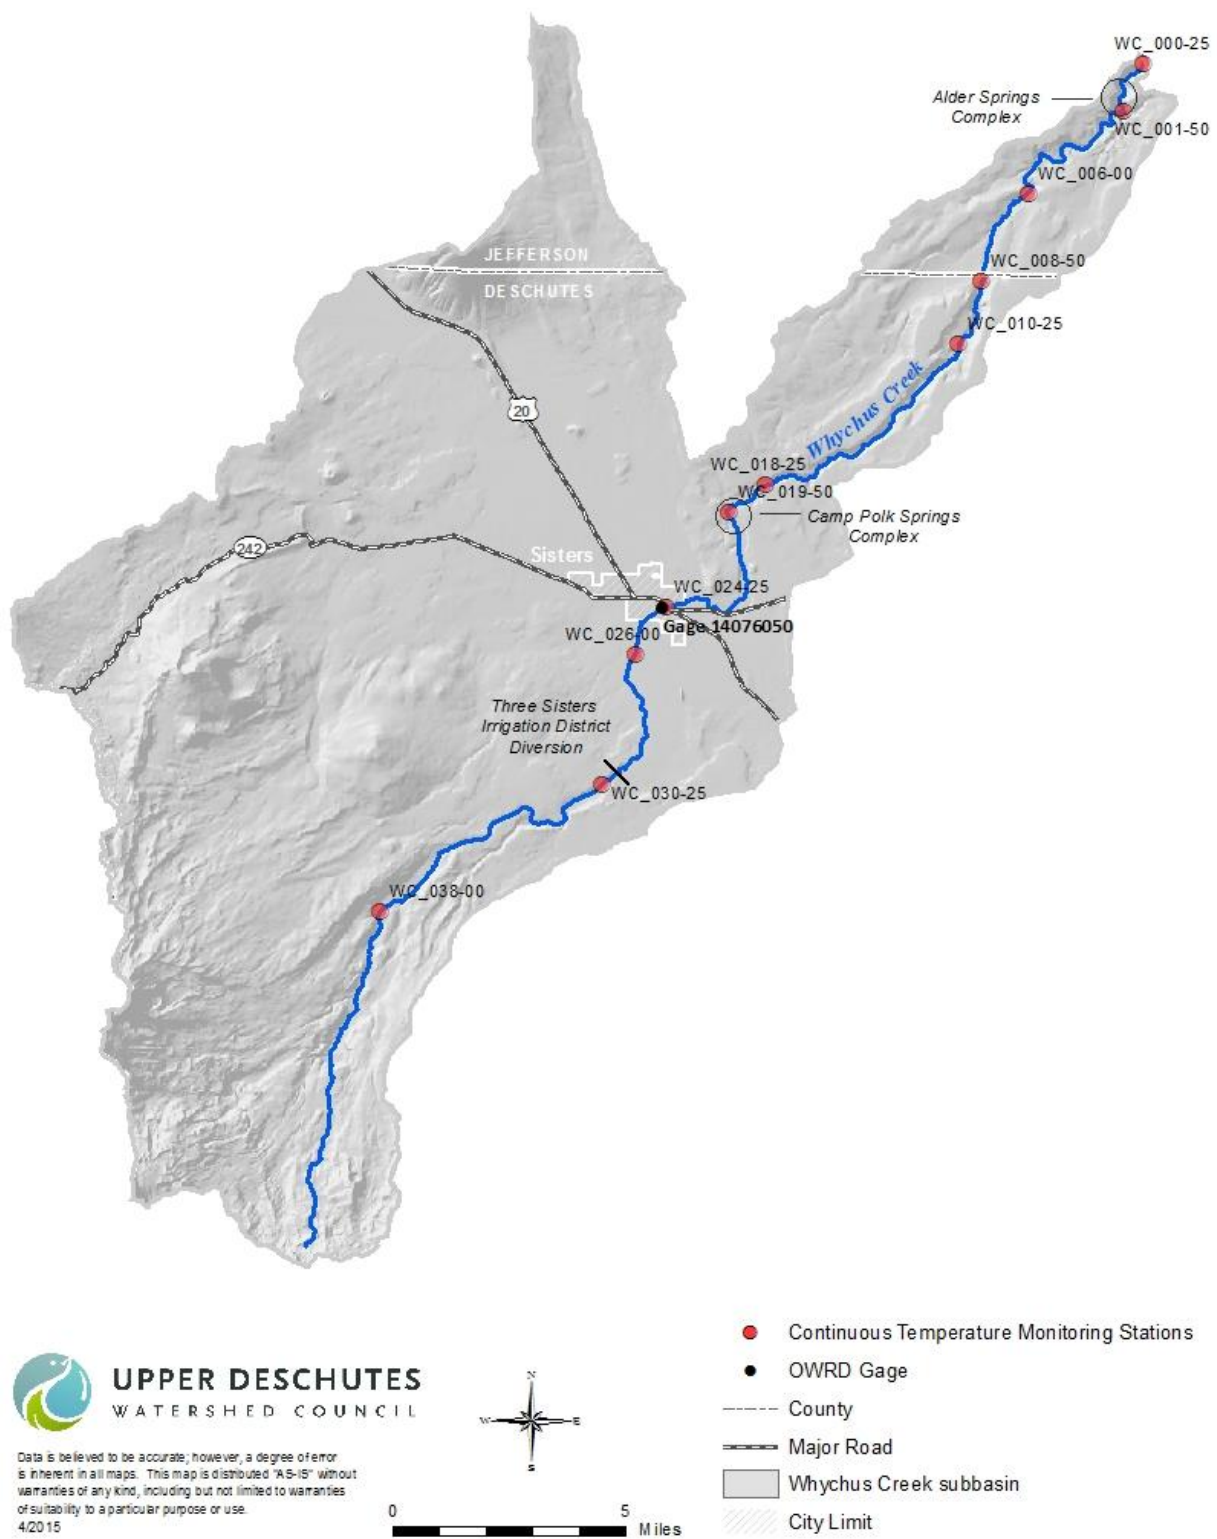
WC_000-25

Alder Springs Complex

WC_001-50

WC_006-00

JEFFERSON

DESCHUTES

WC_008-50

WC_010-25

20

Whychus Creek

WC_018-25

WC_019-50

Camp Polk Springs Complex

242

Sisters

WC_024-25

Gage 14076050

WC_026-00

Three Sisters Irrigation District Diversion

WC_030-25

WC_038-00

UPPER DESCHUTES
WATERSHED COUNCIL

Data is believed to be accurate; however, a degree of error is inherent in all maps. This map is distributed "AS-IS" without warranties of any kind, including but not limited to warranties of suitability to a particular purpose or use.
4/2015

N
W E
S

0 5 Miles

Continuous Temperature Monitoring Stations
OWRD Gage
County
Major Road
Whychus Creek subbasin
City Limit